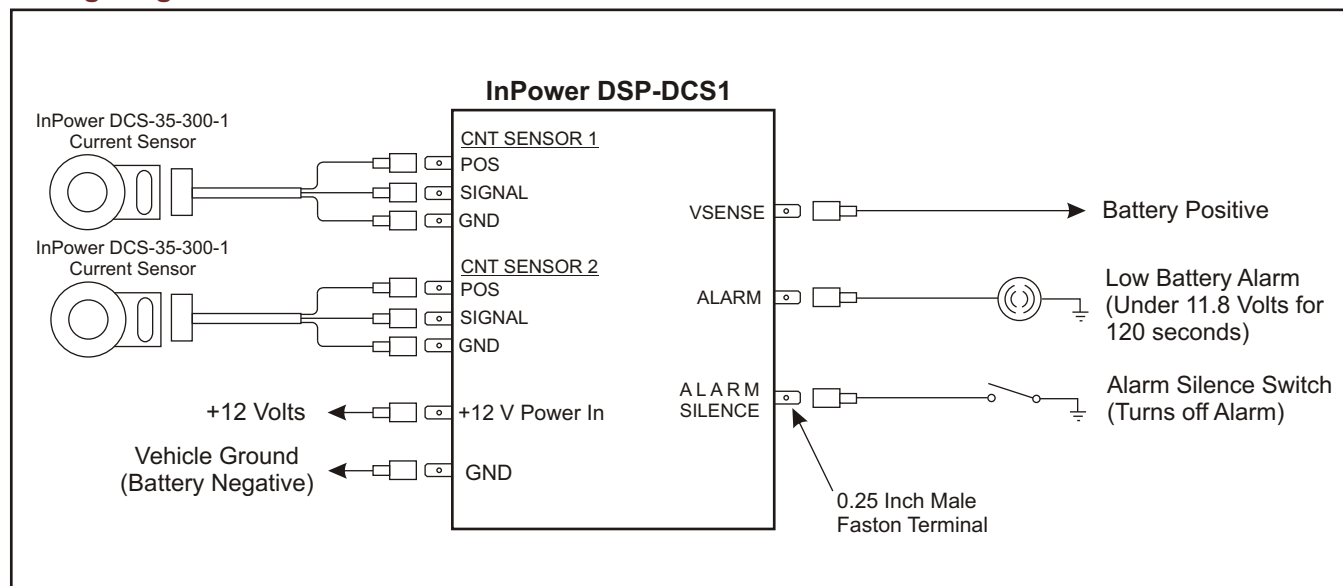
InPower DSP-DCS1

InPower DCS-35-300-1
Current Sensor

CNT SENSOR 1
POS
SIGNAL
GND

VSENSE

Battery Positive

InPower DCS-35-300-1
Current Sensor

CNT SENSOR 2
POS
SIGNAL
GND

ALARM

Low Battery Alarm
(Under 11.8 Volts for
120 seconds)

ALARM
SILENCE

Alarm Silence Switch
(Turns off Alarm)

+12 Volts

+12 V Power In

Vehicle Ground
(Battery Negative)

GND

0.25 Inch Male
Faston Terminal